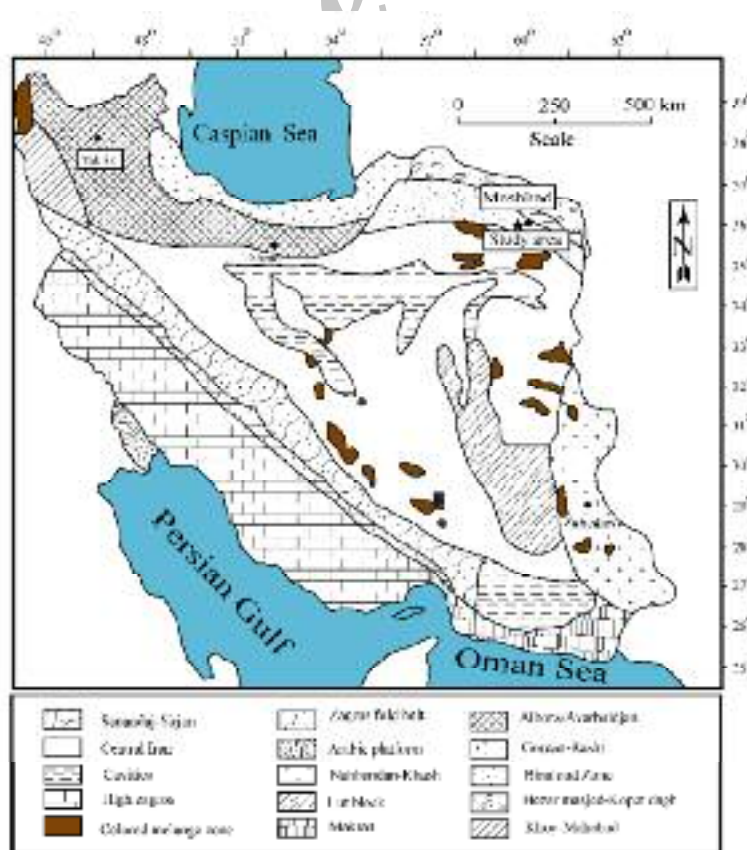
Caspian Sea

0 250 500 km
Scale

Tabriz

Mashhad
Study area

Zahedan

Persian Gulf

Oman Sea

Sanandaj-Sirjan
Central Iran
Cavisles
High zagros
Colored melange zone
Zagros fold belt
Arabic platform
Nehbandan-Khash
Lut block
Makran
Alborz-Azarbaijan
Gorgan-Rasht
Flysh and Zone
Hezar masjed-Kopet dagh
Shaw-Mahabad

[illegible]